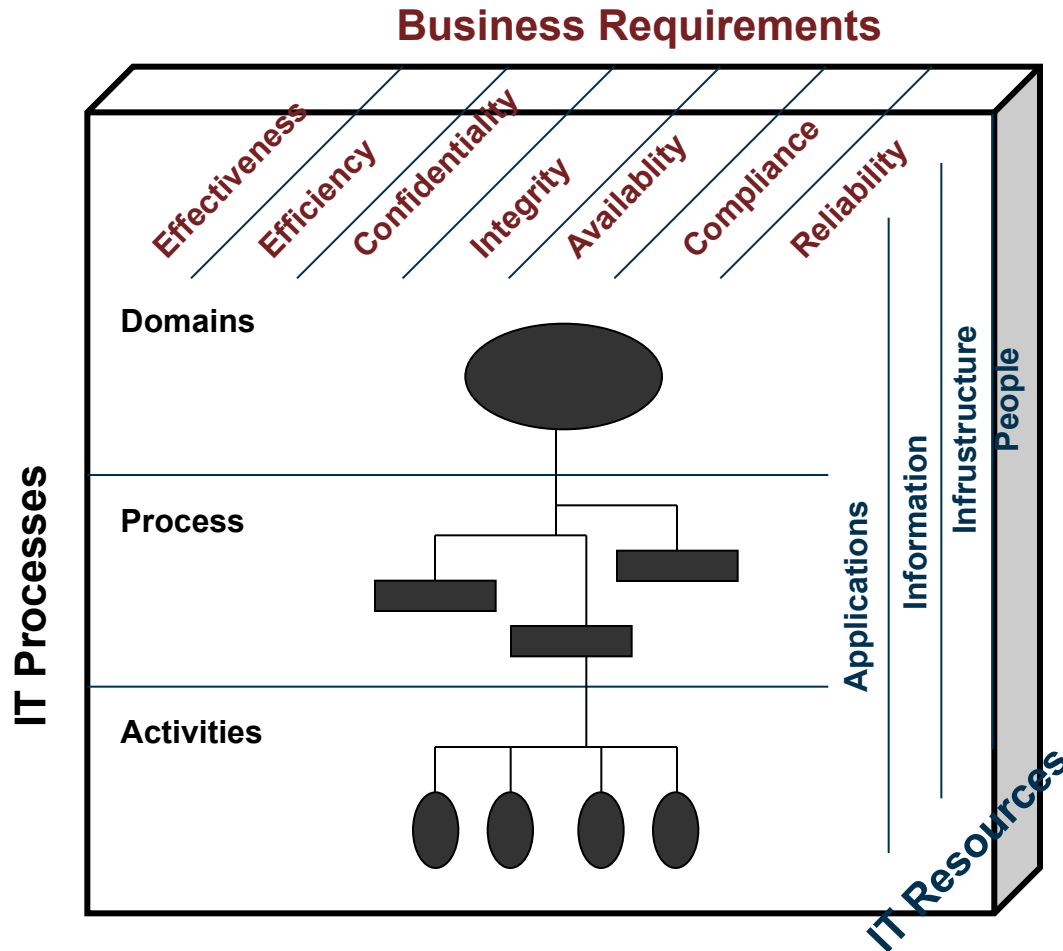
Business Requirements

Effectiveness
Efficiency
Confidentiality
Integrity
Availablity
Compliance
Reliability

Domains

Process

Activities

IT Processes

Applications
Information
Infrustructure
People

IT Resources